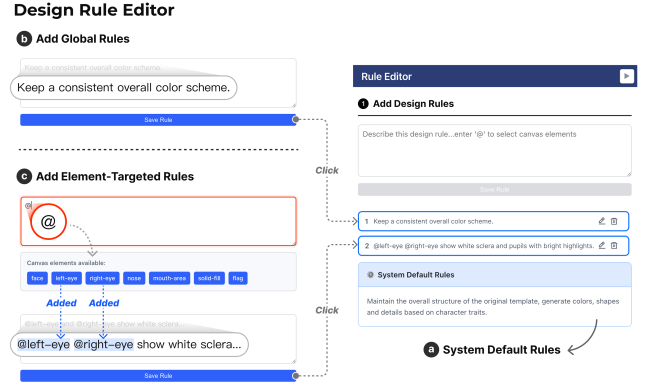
Design Rule Editor

b Add Global Rules

Keep a consistent overall color scheme.

Keep a consistent overall color scheme.

Save Rule

c Add Element-Targeted Rules

@

@

Canvas elements available:

face left-eye right-eye nose mouth-area solid-fill flag

Added Added

@left-eye @right-eye show white sclera...

@left-eye @right-eye show white sclera...

Save Rule

Click

Click

Rule Editor

1 Add Design Rules

Describe this design rule...enter '@' to select canvas elements

Save Rule

1 Keep a consistent overall color scheme.

2 @left-eye @right-eye show white sclera and pupils with bright highlights.

System Default Rules

Maintain the overall structure of the original template, generate colors, shapes and details based on character traits.

a System Default Rules